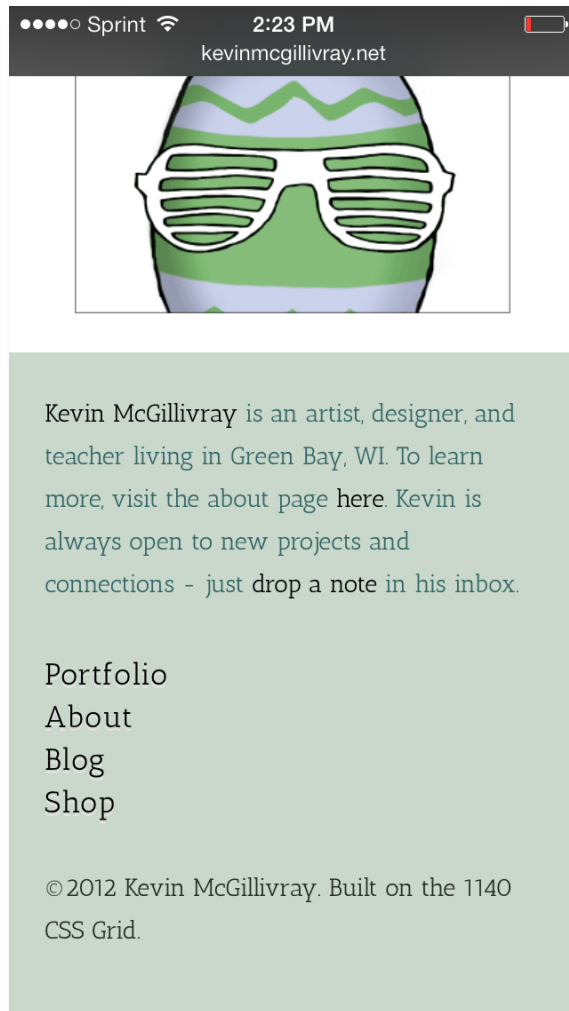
●●●●○ Sprint 2:23 PM
kevinmcgillivray.net

Kevin McGillivray is an artist, designer, and teacher living in Green Bay, WI. To learn more, visit the about page here. Kevin is always open to new projects and connections - just drop a note in his inbox.

Portfolio
About
Blog
Shop

©2012 Kevin McGillivray. Built on the 1140 CSS Grid.